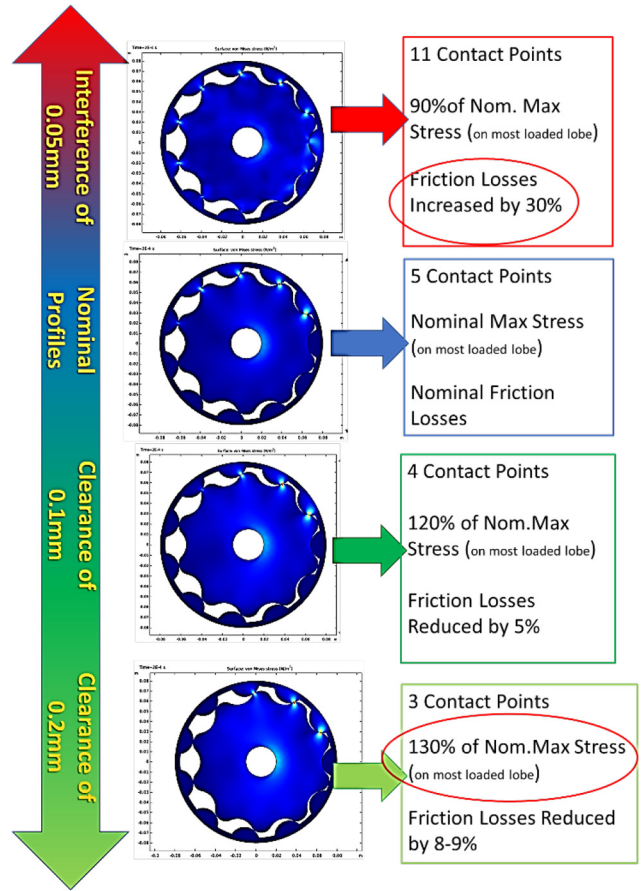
Interference of 0.05mm

Nominal Profiles

Clearance of 0.1mm

Clearance of 0.2mm

Time=2E-4 s Surface: von Mises stress (N/m²)

11 Contact Points

90%of Nom. Max Stress (on most loaded lobe)

Friction Losses Increased by 30%

Time=2E-4 s Surface: von Mises stress (N/m²)

5 Contact Points

Nominal Max Stress (on most loaded lobe)

Nominal Friction Losses

Time=2E-4 s Surface: von Mises stress (N/m²)

4 Contact Points

120% of Nom.Max Stress (on most loaded lobe)

Friction Losses Reduced by 5%

Time=2E-4 s Surface: von Mises stress (N/m²)

3 Contact Points

130% of Nom.Max Stress (on most loaded lobe)

Friction Losses Reduced by 8-9%